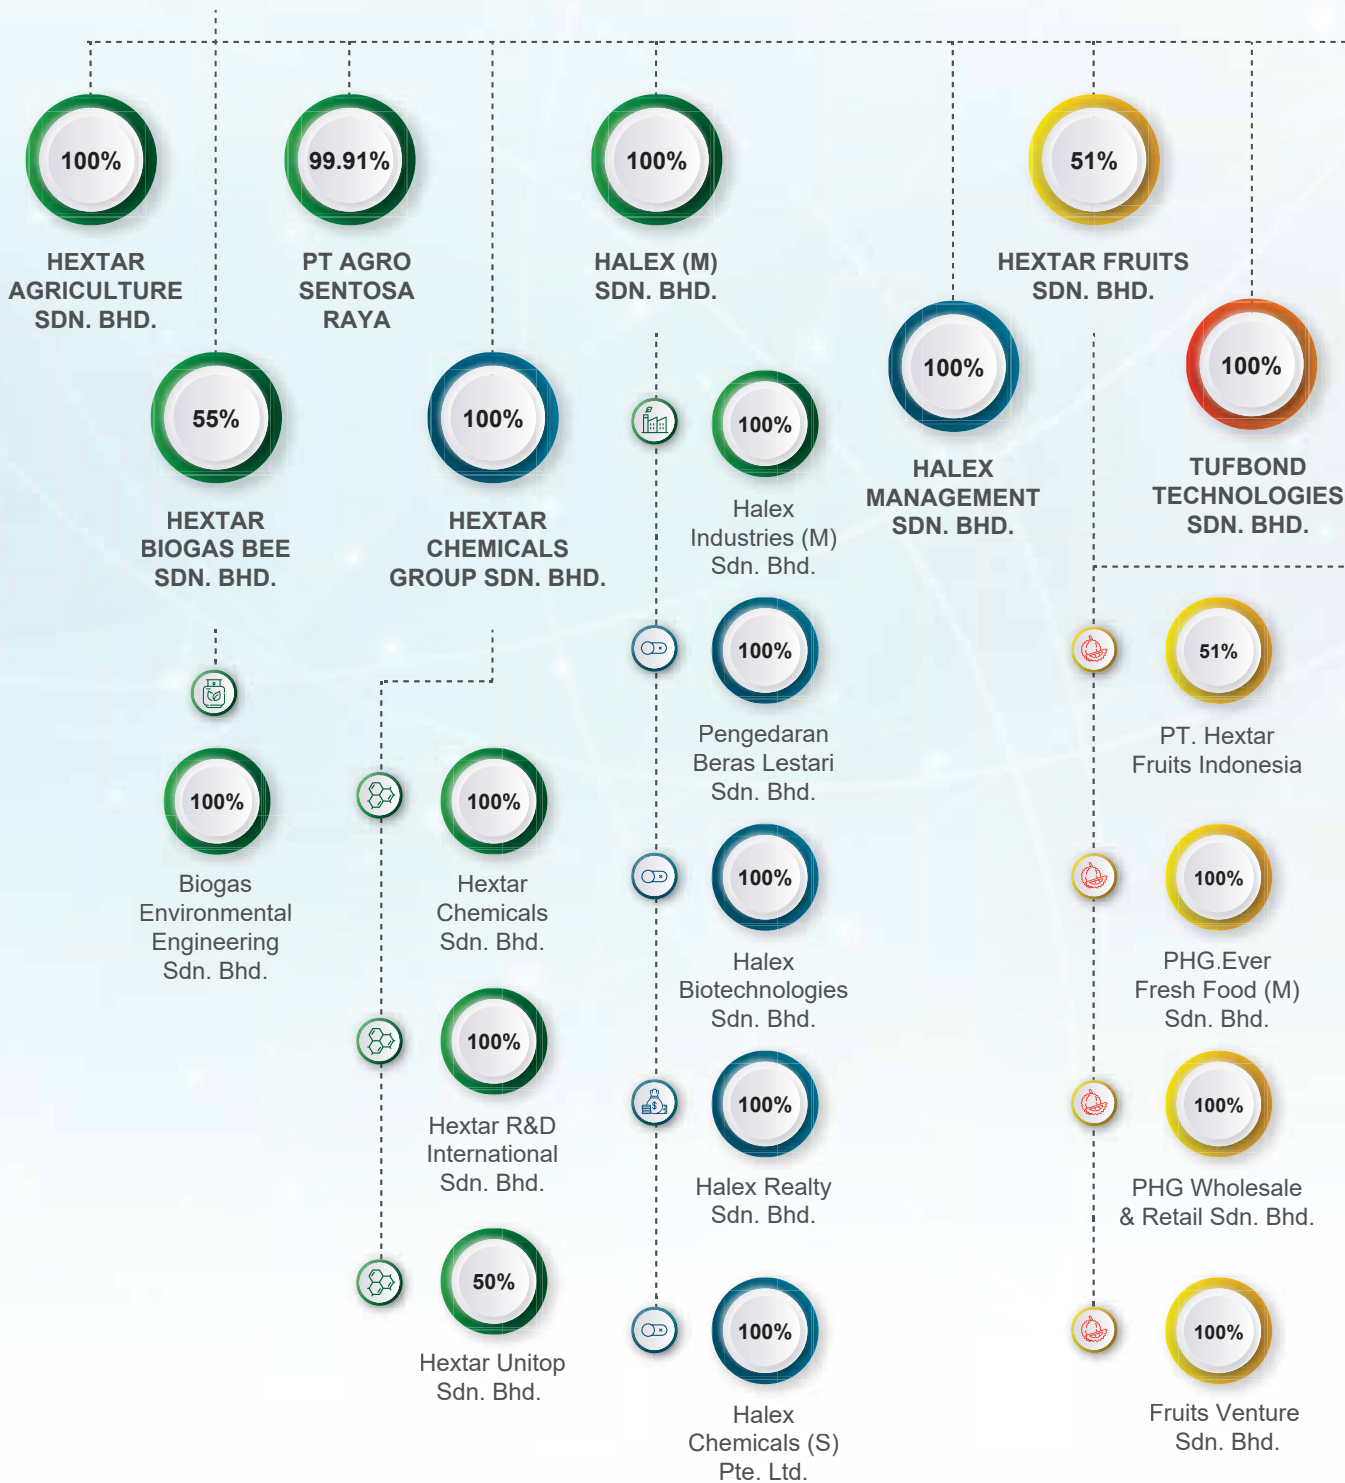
100%
HEXTAR AGRICULTURE SDN. BHD.

99.91%
PT AGRO SENTOSA RAYA

100%
HALEX (M) SDN. BHD.

51%
HEXTAR FRUITS SDN. BHD.

55%
HEXTAR BIOGAS BEE SDN. BHD.

100%
HEXTAR CHEMICALS GROUP SDN. BHD.

100%
Halex Industries (M) Sdn. Bhd.

100%
HALEX MANAGEMENT SDN. BHD.

100%
TUFBOND TECHNOLOGIES SDN. BHD.

100%
Pengedaran Beras Lestari Sdn. Bhd.

51%
PT. Hextar Fruits Indonesia

100%
Biogas Environmental Engineering Sdn. Bhd.

100%
Hextar Chemicals Sdn. Bhd.

100%
Halex Biotechnologies Sdn. Bhd.

100%
PHG.Ever Fresh Food (M) Sdn. Bhd.

100%
Hextar R&D International Sdn. Bhd.

100%
Halex Realty Sdn. Bhd.

100%
PHG Wholesale & Retail Sdn. Bhd.

50%
Hextar Unitop Sdn. Bhd.

100%
Halex Chemicals (S) Pte. Ltd.

100%
Fruits Venture Sdn. Bhd.